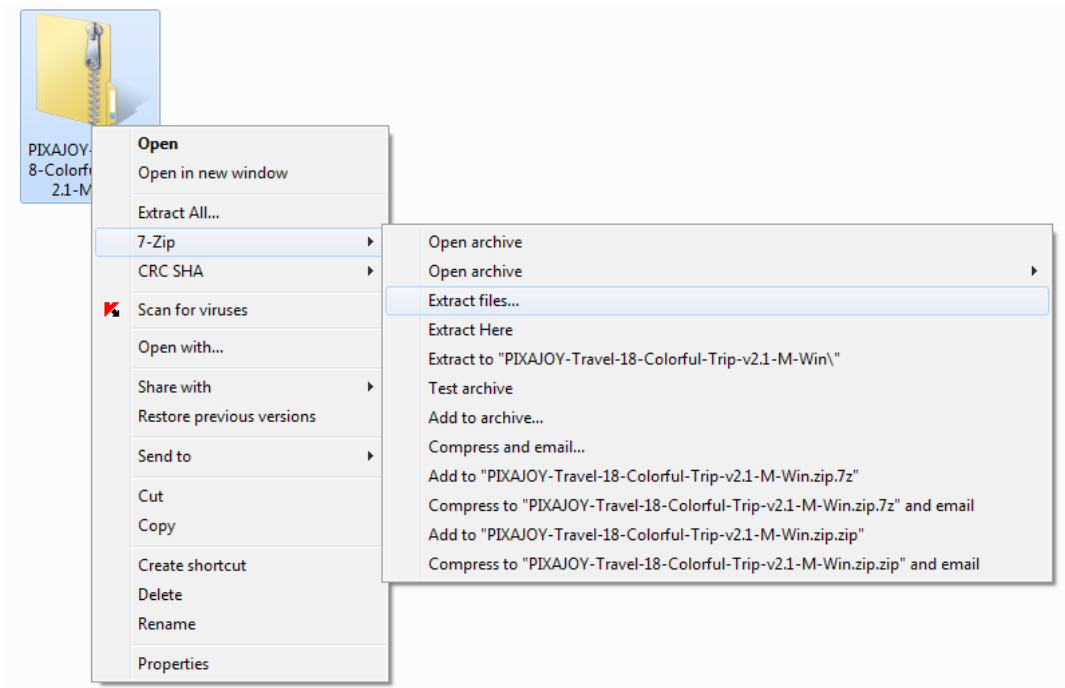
PIXAJOY-
8-Colorf
2.1-M

Open
Open in new window

Extract All...
7-Zip
CRC SHA

Scan for viruses

Open with...

Share with
Restore previous versions

Send to

Cut
Copy

Create shortcut
Delete
Rename

Properties

Open archive
Open archive
Extract files...
Extract Here
Extract to "PIXAJOY-Travel-18-Colorful-Trip-v2.1-M-Win\"
Test archive
Add to archive...
Compress and email...
Add to "PIXAJOY-Travel-18-Colorful-Trip-v2.1-M-Win.zip.7z"
Compress to "PIXAJOY-Travel-18-Colorful-Trip-v2.1-M-Win.zip.7z" and email
Add to "PIXAJOY-Travel-18-Colorful-Trip-v2.1-M-Win.zip.zip"
Compress to "PIXAJOY-Travel-18-Colorful-Trip-v2.1-M-Win.zip.zip" and email